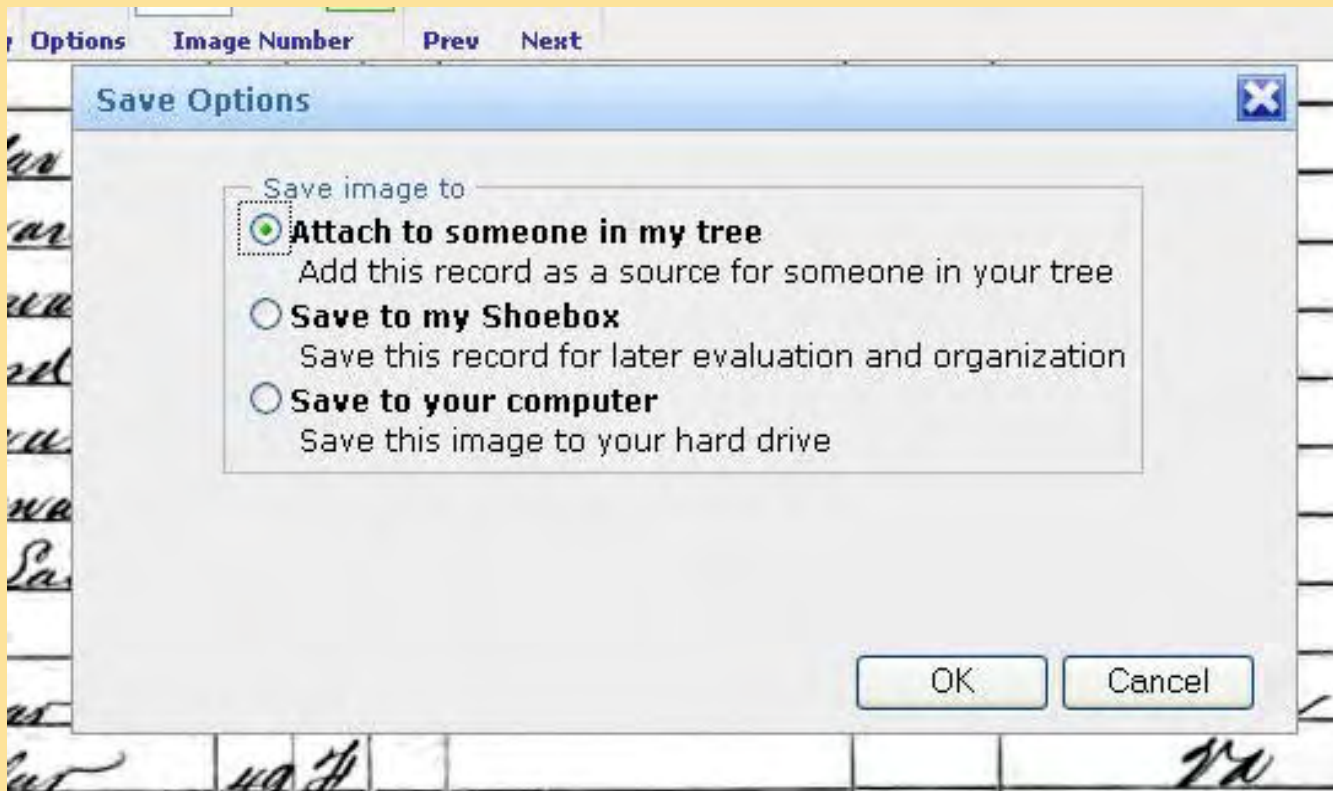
Options Image Number Prev Next

Save Options

Save image to

Attach to someone in my tree
Add this record as a source for someone in your tree

Save to my Shoebox
Save this record for later evaluation and organization

Save to your computer
Save this image to your hard drive

OK Cancel

40 F Va